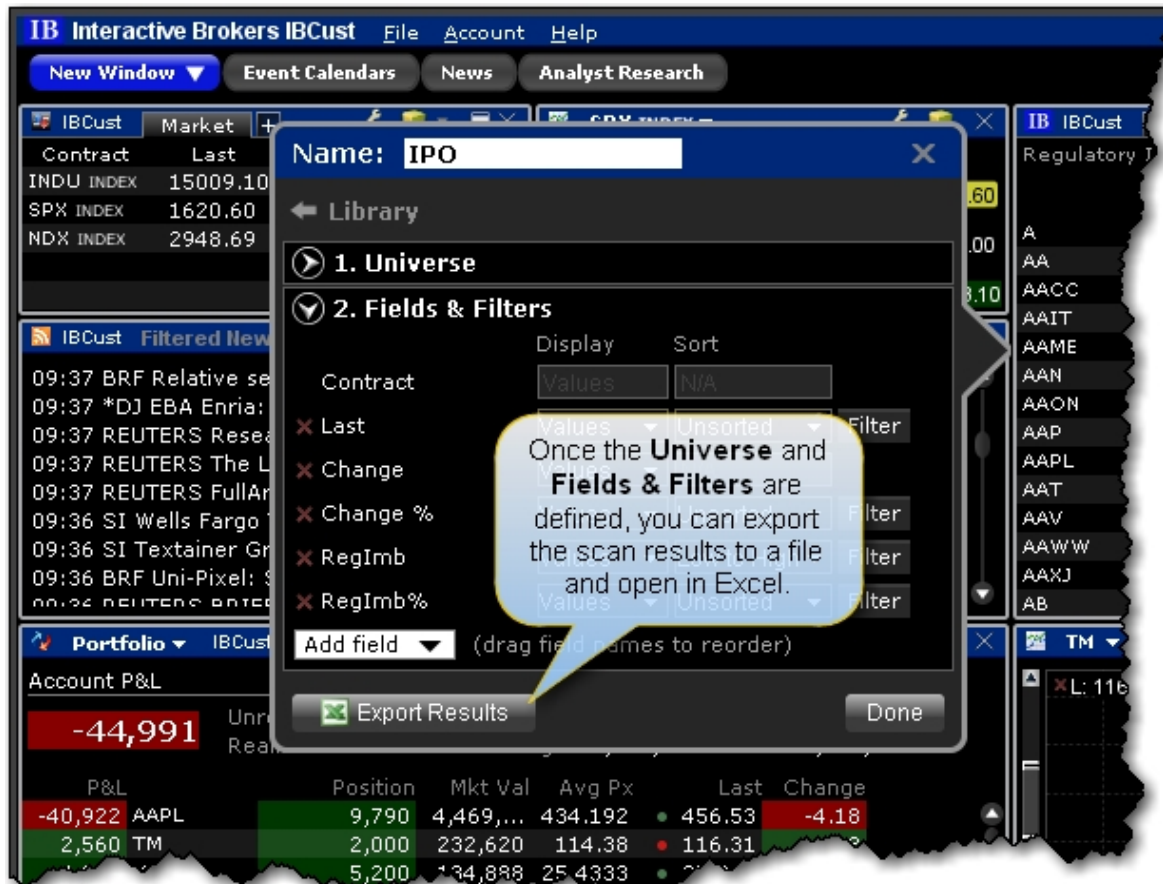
IB Interactive Brokers IBCust File Account Help

New Window ▼ Event Calendars News Analyst Research

IBCust Market +

| Contract | Last |
|---|---|
| INDU INDEX | 15009.10 |
| SPX INDEX | 1620.60 |
| NDX INDEX | 2948.69 |

SPX INDEX

.60
.00
3.10

IB IBCust
Regulatory I

A
AA
AACC
AAIT
AAME
AAN
AAON
AAP
AAPL
AAT
AAV
AAWW
AAXJ
AB

IBCust Filtered New

09:37 BRF Relative se
09:37 *DJ EBA Enria:
09:37 REUTERS Rese
09:37 REUTERS The L
09:37 REUTERS FullAr
09:36 SI Wells Fargo
09:36 SI Textainer Gr
09:36 BRF Uni-Pixel:

Name: IPO

← Library

1. Universe

2. Fields & Filters

| | Display | Sort | |
|---|---|---|---|
| Contract | Values | N/A | |
| × Last | Values | Unsorted | Filter |
| × Change | Values | | |
| × Change % | | | Filter |
| × RegImb | | | Filter |
| × RegImb% | Values | Unsorted | Filter |

Add field ▼ (drag field names to reorder)

Once the **Universe** and **Fields & Filters** are defined, you can export the scan results to a file and open in Excel.

Export Results Done

Portfolio ▼ IBCust

Account P&L

-44,991 Unr Rea

TM ▼
L: 116

| P&L | | Position | Mkt Val | Avg Px | Last | Change |
|---|---|---|---|---|---|---|
| -40,922 | AAPL | 9,790 | 4,469,... | 434.192 | 456.53 | -4.18 |
| 2,560 | TM | 2,000 | 232,620 | 114.38 | 116.31 | |
| | | 5,200 | 134,888 | 25.4333 | | |